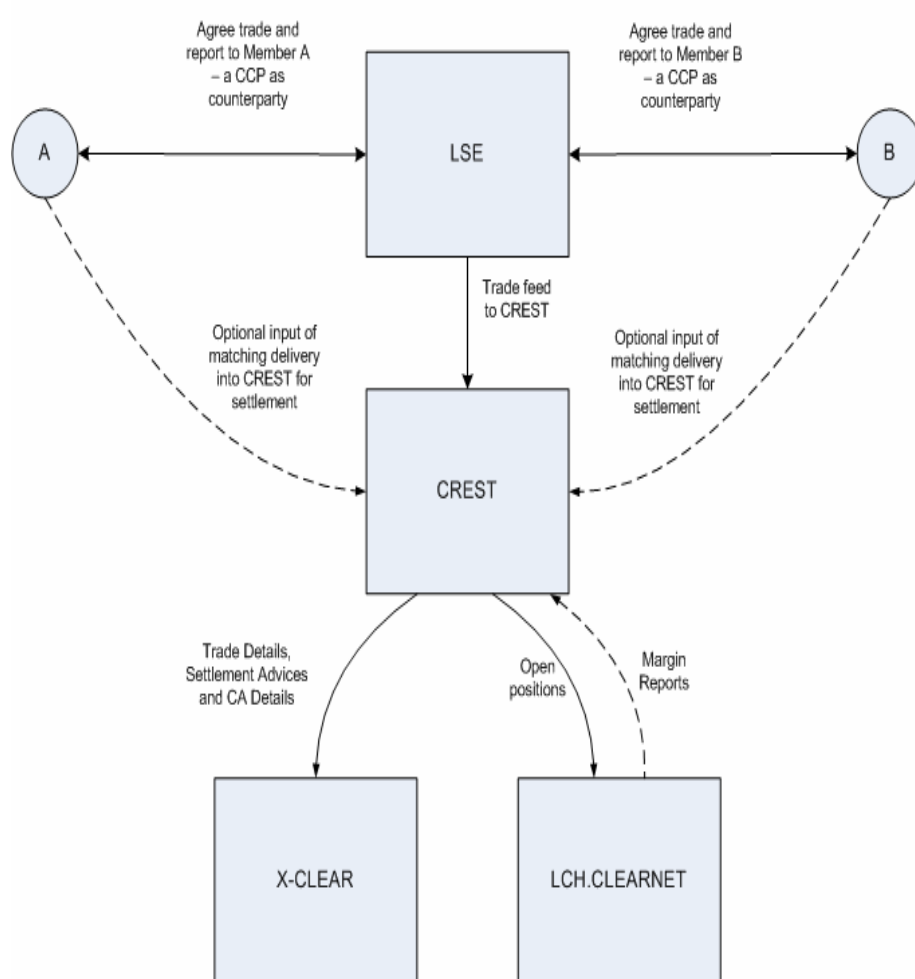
Agree trade and report to Member A – a CCP as counterparty

Agree trade and report to Member B – a CCP as counterparty

A

LSE

B

Trade feed to CREST

Optional input of matching delivery into CREST for settlement

Optional input of matching delivery into CREST for settlement

CREST

Trade Details, Settlement Advices and CA Details

Open positions

Margin Reports

X-CLEAR

LCH.CLEARNET